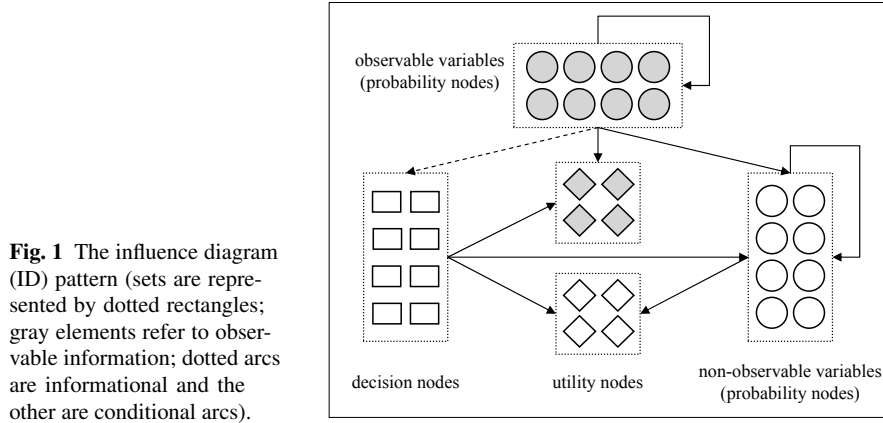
Fig. 1 The influence diagram (ID) pattern (sets are represented by dotted rectangles; gray elements refer to observable information; dotted arcs are informational and the other are conditional arcs).

observable variables
(probability nodes)

decision nodes

utility nodes

non-observable variables
(probability nodes)